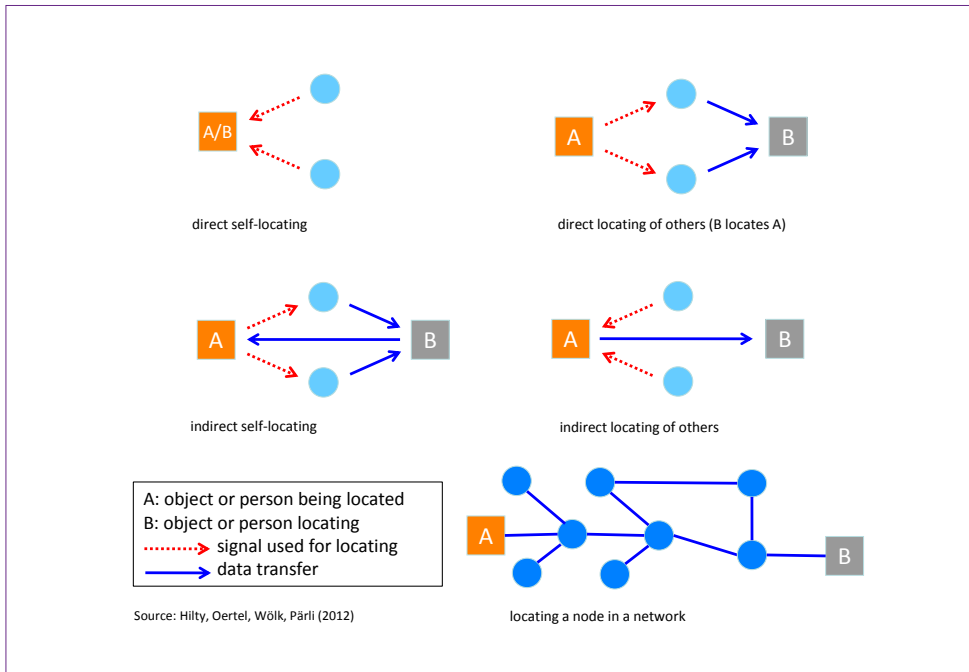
A/B

direct self-locating

A

B

direct locating of others (B locates A)

A

B

indirect self-locating

A

B

indirect locating of others

A: object or person being located
B: object or person locating
signal used for locating
data transfer

A

B

Source: Hilty, Oertel, Wölk, Pärli (2012)

locating a node in a network